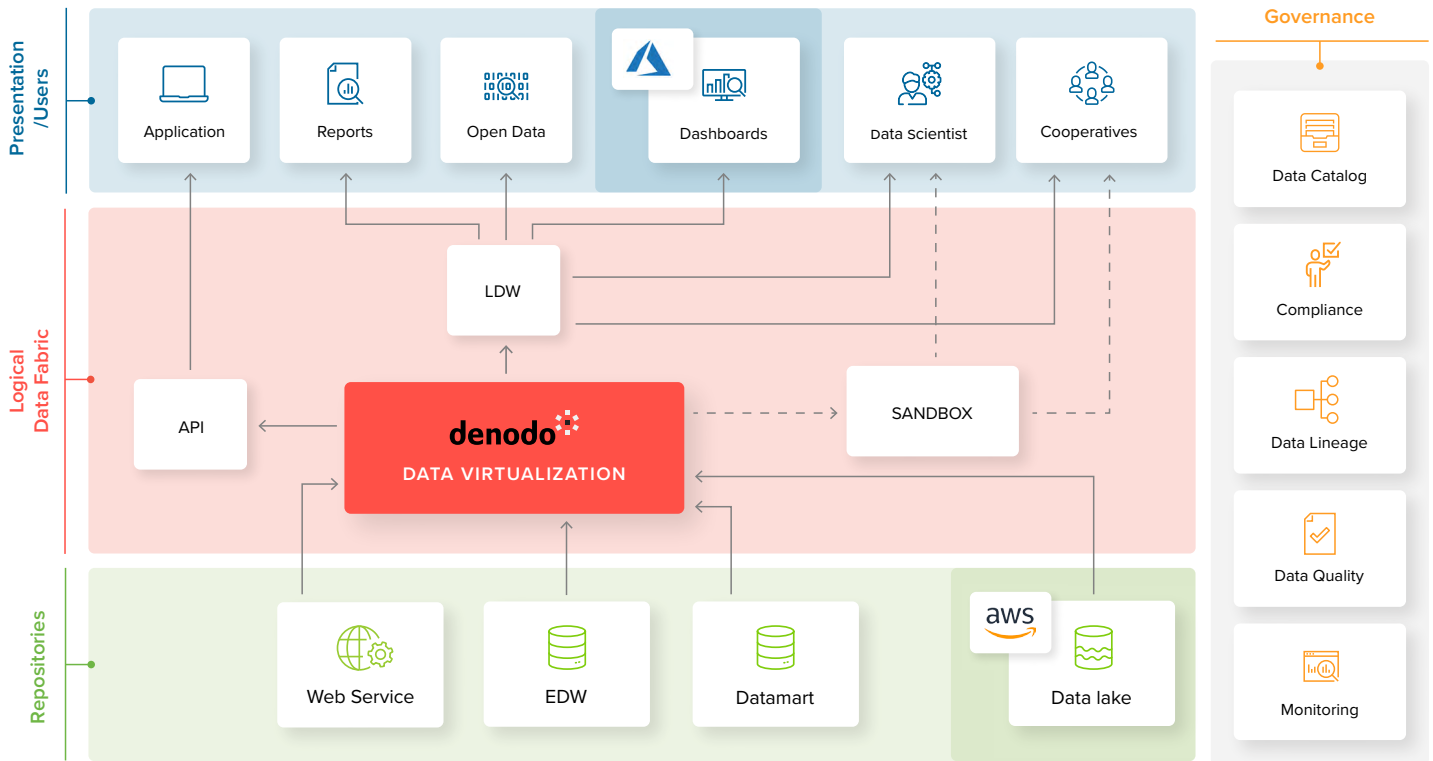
Presentation /Users

Application

Reports

Open Data

Dashboards

Data Scientist

Cooperatives

Governance

Data Catalog

Compliance

Data Lineage

Data Quality

Monitoring

Logical Data Fabric

LDW

API

denodo

DATA VIRTUALIZATION

SANDBOX

Repositories

Web Service

EDW

Datamart

aws

Data lake